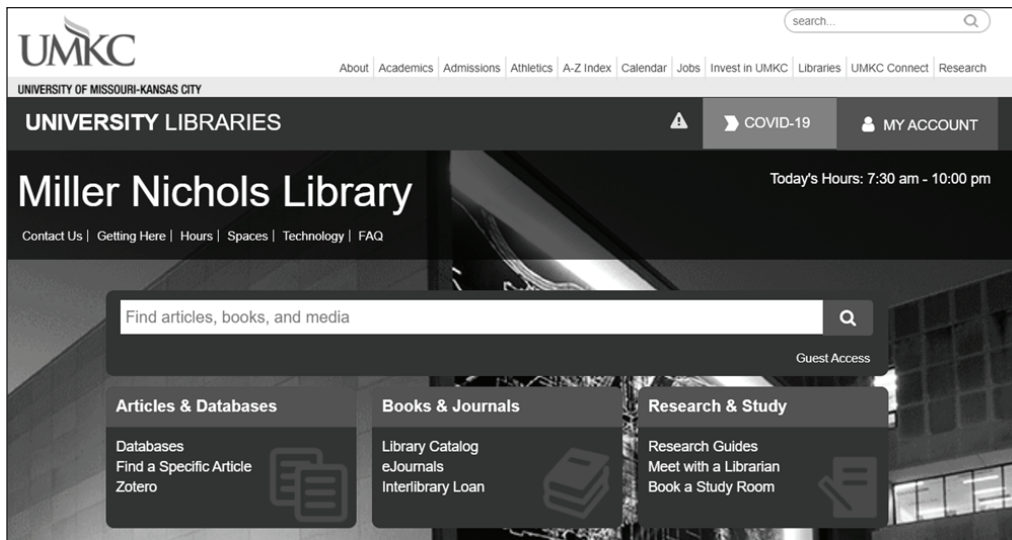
search...

UMKC

UNIVERSITY OF MISSOURI-KANSAS CITY

About | Academics | Admissions | Athletics | A-Z Index | Calendar | Jobs | Invest in UMKC | Libraries | UMKC Connect | Research

UNIVERSITY LIBRARIES

COVID-19

MY ACCOUNT

Miller Nichols Library

Today's Hours: 7:30 am - 10:00 pm

Contact Us | Getting Here | Hours | Spaces | Technology | FAQ

Find articles, books, and media

Guest Access

Articles & Databases

Databases
Find a Specific Article
Zotero

Books & Journals

Library Catalog
eJournals
Interlibrary Loan

Research & Study

Research Guides
Meet with a Librarian
Book a Study Room